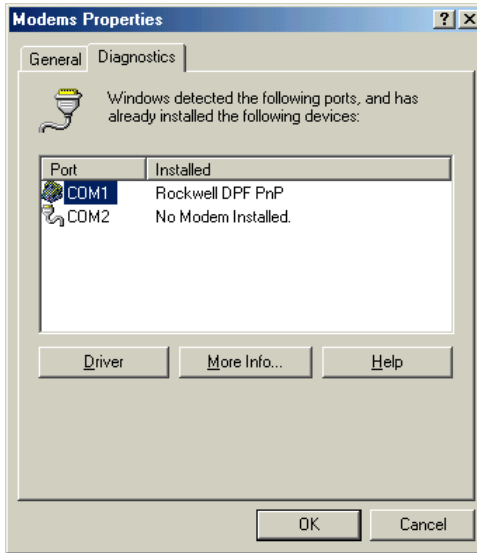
Modems Properties

?

General Diagnostics

Windows detected the following ports, and has already installed the following devices:

| Port | Installed |
|---|---|
| COM1 | Rockwell DPF PnP |
| COM2 | No Modem Installed. |

Driver

More Info...

Help

OK

Cancel